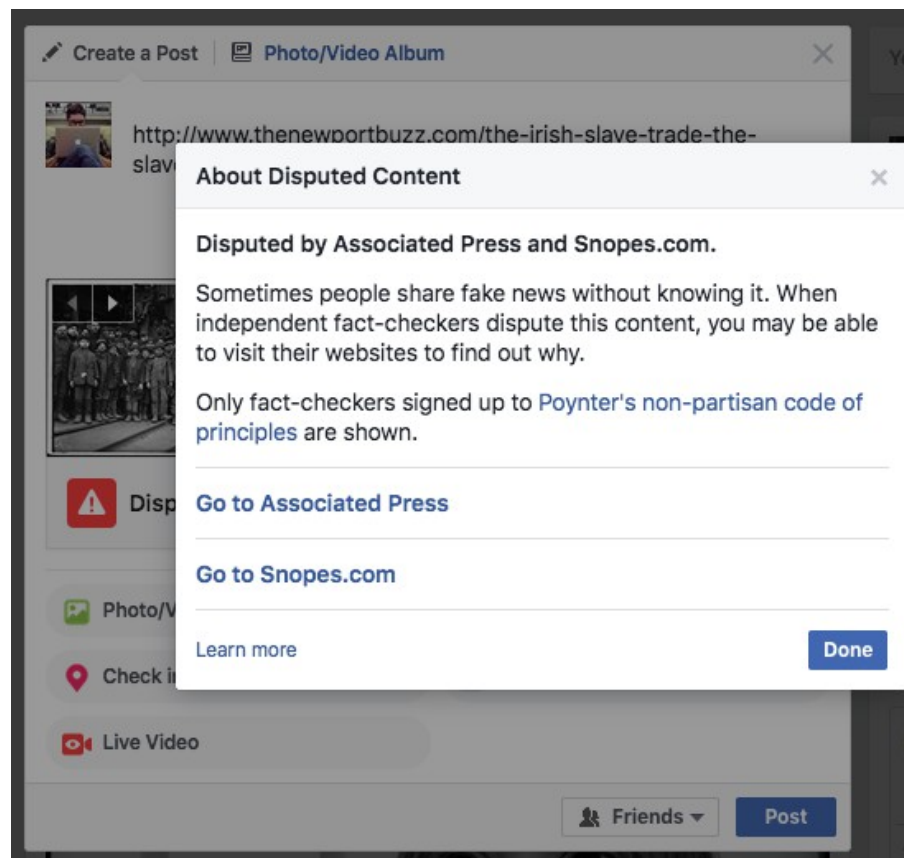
Create a Post | Photo/Video Album

Yo

http://www.thenewportbuzz.com/the-irish-slave-trade-the-slav

About Disputed Content

Disputed by Associated Press and Snopes.com.

Sometimes people share fake news without knowing it. When independent fact-checkers dispute this content, you may be able to visit their websites to find out why.

Only fact-checkers signed up to Poynter's non-partisan code of principles are shown.

Go to Associated Press

Go to Snopes.com

Learn more

Done

Disp

Photo/V

Check i

Live Video

Friends

Post